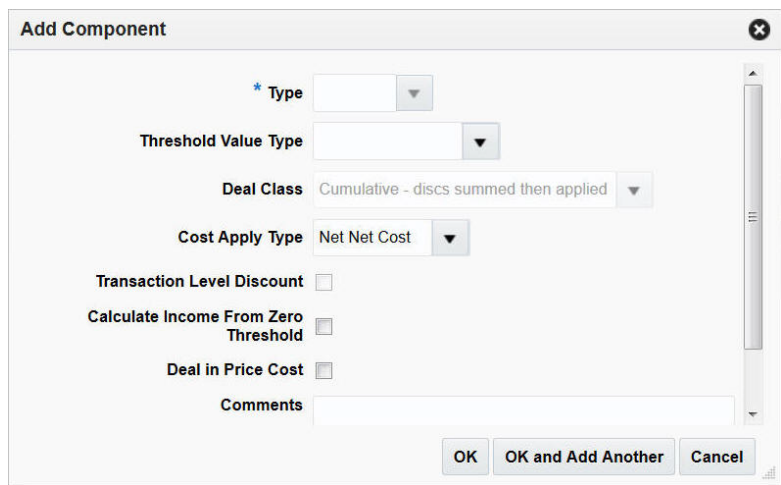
Add Component

* Type

Threshold Value Type

Deal Class Cumulative - discs summed then applied

Cost Apply Type Net Net Cost

Transaction Level Discount

Calculate Income From Zero Threshold

Deal in Price Cost

Comments

OK OK and Add Another Cancel